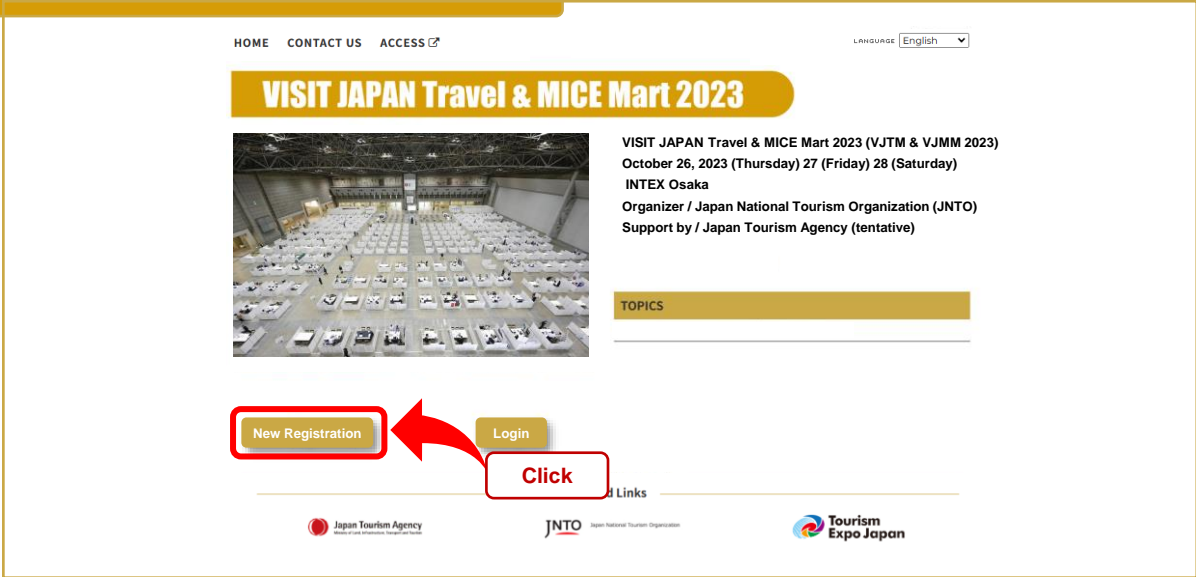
HOME CONTACT US ACCESS

LANGUAGE English

VISIT JAPAN Travel & MICE Mart 2023

VISIT JAPAN Travel & MICE Mart 2023 (VJTM & VJMM 2023)
October 26, 2023 (Thursday) 27 (Friday) 28 (Saturday)
INTEX Osaka
Organizer / Japan National Tourism Organization (JNTO)
Support by / Japan Tourism Agency (tentative)

TOPICS

New Registration

Login

Click

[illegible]d Links

Japan Tourism Agency

JNTO Japan National Tourism Organization

Tourism Expo Japan